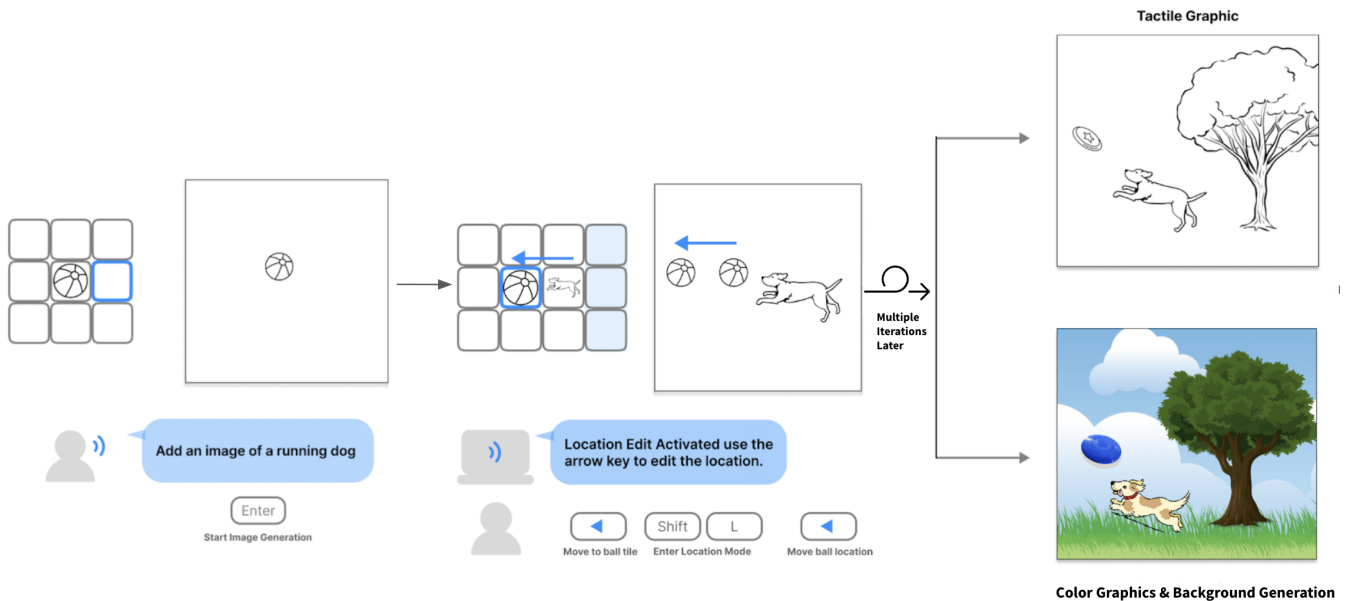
Tactile Graphic

Add an image of a running dog

Enter

Start Image Generation

Location Edit Activated use the arrow key to edit the location.

◀

Move to ball tile

Shift

L

Enter Location Mode

◀

Move ball location

Multiple Iterations Later

Color Graphics & Background Generation